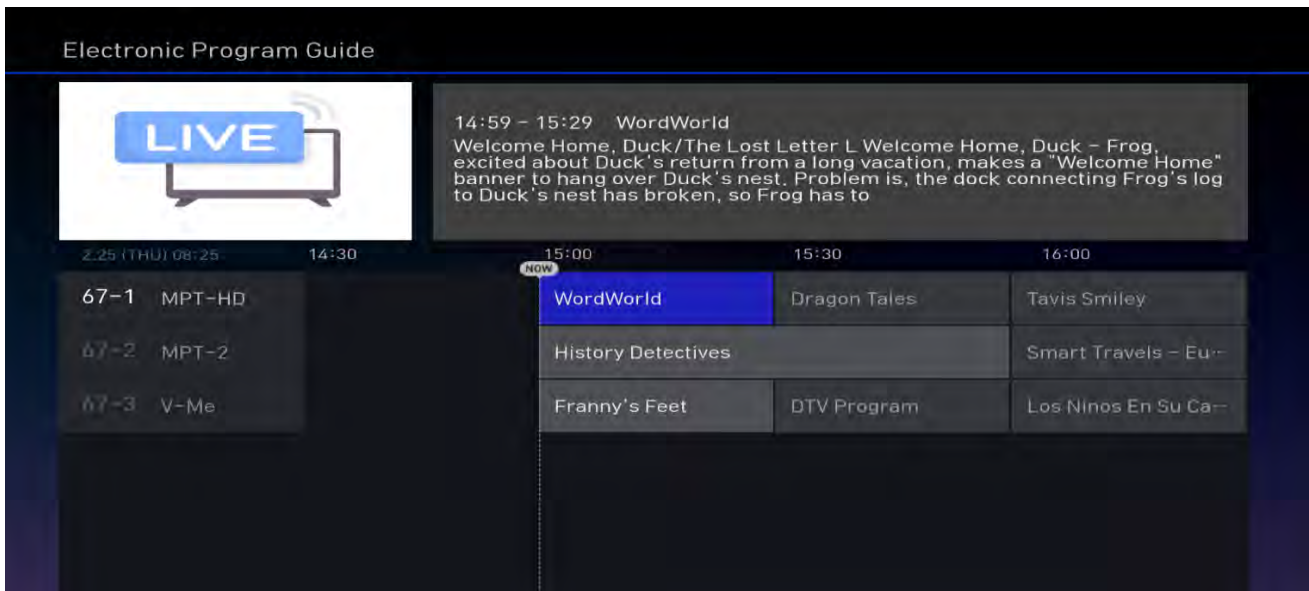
Electronic Program Guide

LIVE

14:59 – 15:29 WordWorld
Welcome Home, Duck/The Lost Letter L Welcome Home, Duck – Frog, excited about Duck's return from a long vacation, makes a "Welcome Home" banner to hang over Duck's nest. Problem is, the dock connecting Frog's log to Duck's nest has broken, so Frog has to

2.25 (THU) 08:25 14:30 15:00 15:30 16:00

NOW

67-1 MPT-HD
67-2 MPT-2
67-3 V-Me

WordWorld
Dragon Tales
Tavis Smiley
History Detectives
Smart Travels – Eu···
Franny's Feet
DTV Program
Los Ninos En Su Ca···